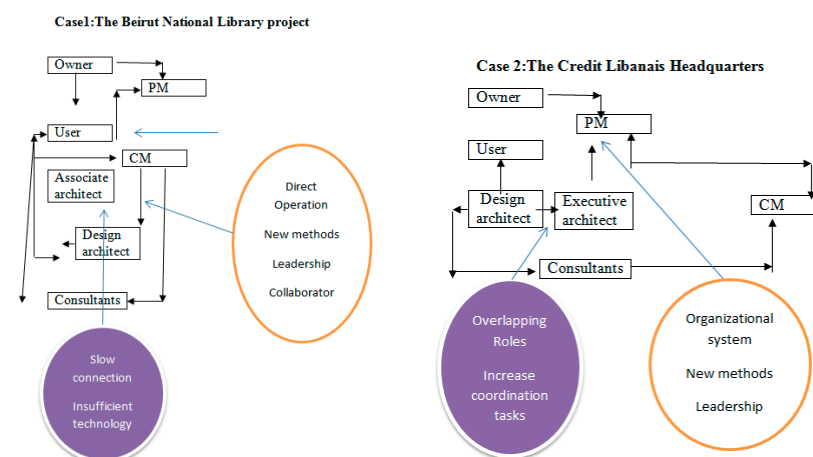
Case1:The Beirut National Library project

Owner

PM

User

CM

Associate architect

Design architect

Consultants

Direct Operation

New methods

Leadership

Collaborator

Slow connection

Insufficient technology

Case 2:The Credit Libanais Headquarters

Owner

PM

User

Design architect

Executive architect

CM

Consultants

Overlapping Roles

Increase coordination tasks

Organizational system

New methods

Leadership